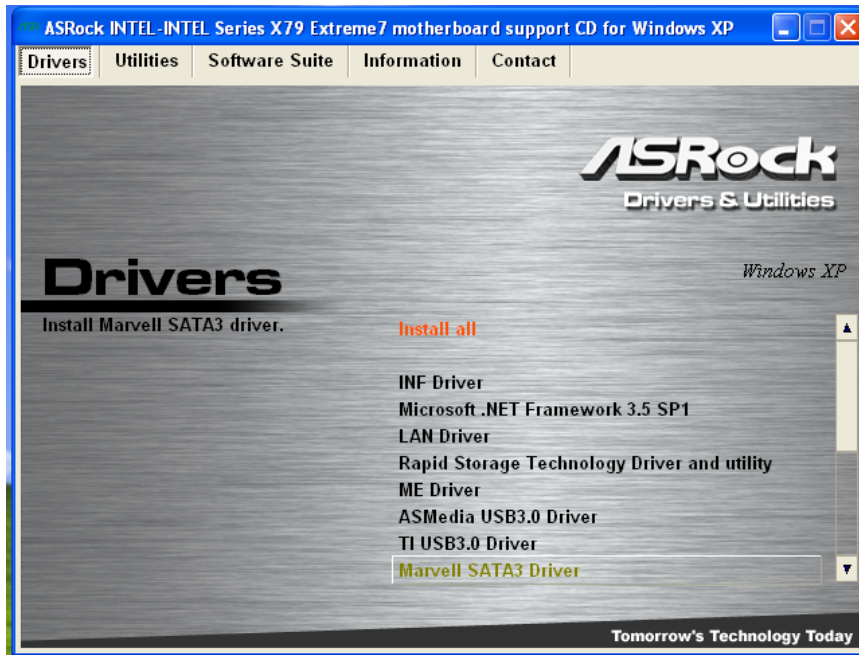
ASRock INTEL-INTEL Series X79 Extreme7 motherboard support CD for Windows XP

Drivers | Utilities | Software Suite | Information | Contact

ASRock
Drivers & Utilities

Windows XP

Drivers
Install Marvell SATA3 driver.

Install all

INF Driver
Microsoft .NET Framework 3.5 SP1
LAN Driver
Rapid Storage Technology Driver and utility
ME Driver
ASMedia USB3.0 Driver
TI USB3.0 Driver
Marvell SATA3 Driver

Tomorrow's Technology Today